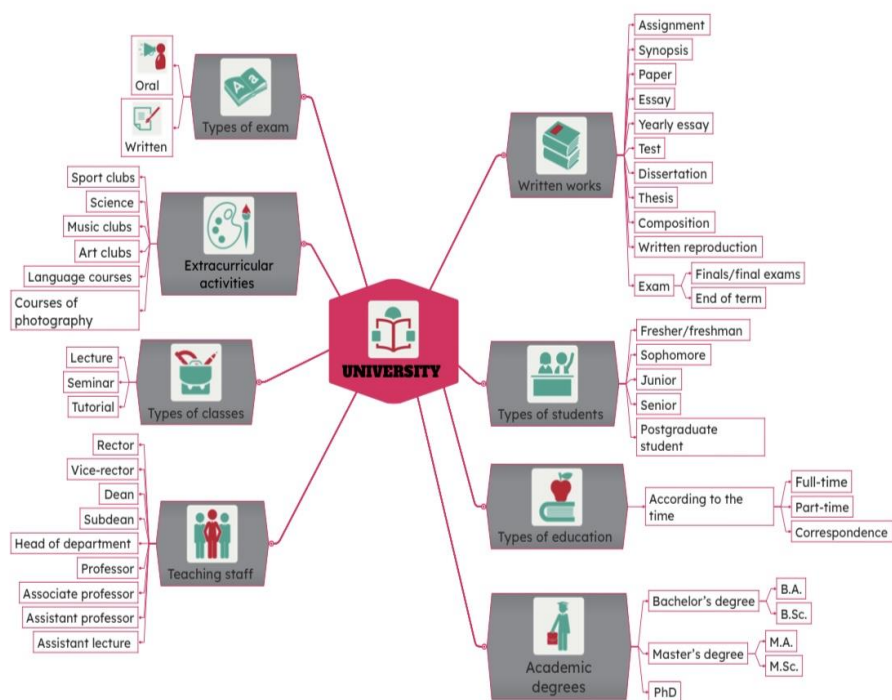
UNIVERSITY

Types of exam
Oral
Written

Extracurricular activities
Sport clubs
Science
Music clubs
Art clubs
Language courses
Courses of photography

Types of classes
Lecture
Seminar
Tutorial

Teaching staff
Rector
Vice-rector
Dean
Subdean
Head of department
Professor
Associate professor
Assistant professor
Assistant lecture

Written works
Assignment
Synopsis
Paper
Essay
Yearly essay
Test
Dissertation
Thesis
Composition
Written reproduction
Exam
Finals/final exams
End of term

Types of students
Fresher/freshman
Sophomore
Junior
Senior
Postgraduate student

Types of education
According to the time
Full-time
Part-time
Correspondence

Academic degrees
Bachelor's degree
B.A.
B.Sc.
Master's degree
M.A.
M.Sc.
PhD